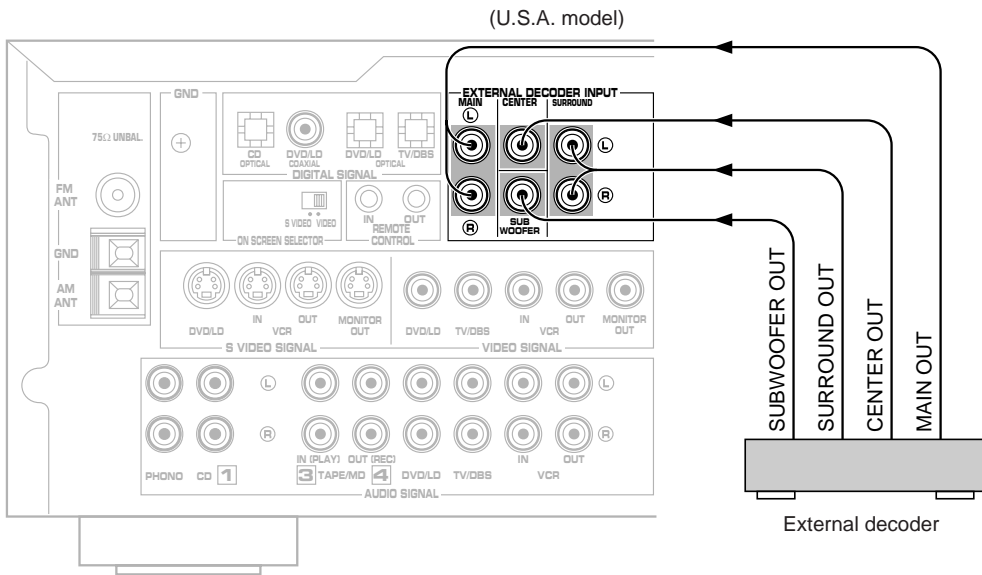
(U.S.A. model)

GND

75Ω UNBAL.

FM ANT

GND

AM ANT

CD OPTICAL

DVD/LD COAXIAL

DVD/LD OPTICAL

TV/DBS

DIGITAL SIGNAL

S VIDEO VIDEO

ON SCREEN SELECTOR

IN OUT

REMOTE CONTROL

EXTERNAL DECODER INPUT

MAIN

CENTER

SURROUND

L

R

L

R

SUB WOOFER

DVD/LD

IN VCR OUT

MONITOR OUT

S VIDEO SIGNAL

DVD/LD TV/DBS

IN VCR OUT

MONITOR OUT

VIDEO SIGNAL

L

R

L

R

PHONO CD 1

IN (PLAY) OUT (REC)

3 TAPE/MD 4

DVD/LD TV/DBS

IN VCR OUT

AUDIO SIGNAL

SUBWOOFER OUT

SURROUND OUT

CENTER OUT

MAIN OUT

External decoder